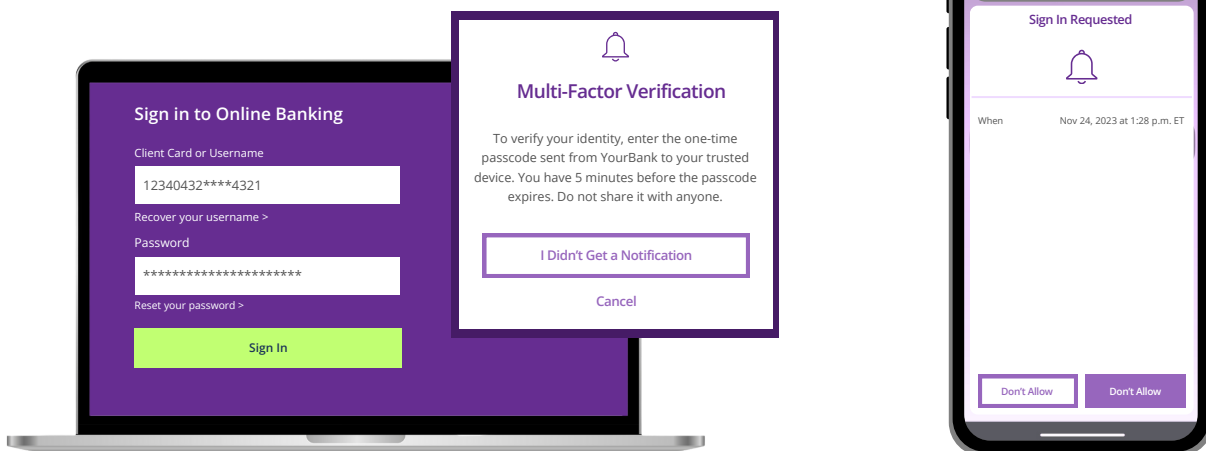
Sign in to Online Banking

Client Card or Username

12340432****4321

Recover your username >

Password

**********************

Reset your password >

Sign In

Multi-Factor Verification

To verify your identity, enter the one-time passcode sent from YourBank to your trusted device. You have 5 minutes before the passcode expires. Do not share it with anyone.

I Didn't Get a Notification

Cancel

Sign In Requested

When

Nov 24, 2023 at 1:28 p.m. ET

Don't Allow

Don't Allow